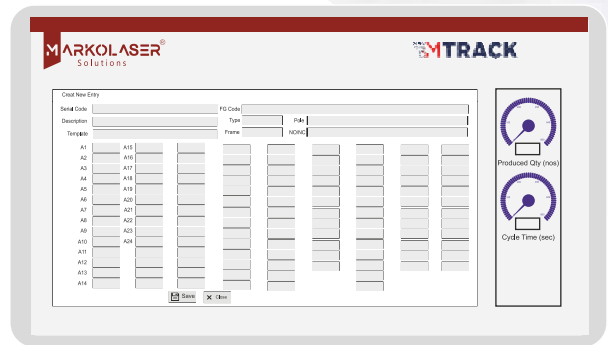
MARKOLASER®
Solutions

MTRACK

Creat New Entry

Serial Code
FG Code
Description
Type
Pole
Template
Frame
NO/NC

A1
A2
A3
A4
A5
A6
A7
A8
A9
A10
A11
A12
A13
A14

A15
A16
A17
A18
A19
A20
A21
A22
A23
A24

Save
Close

Produced Qty (nos)

Cycle Time (sec)